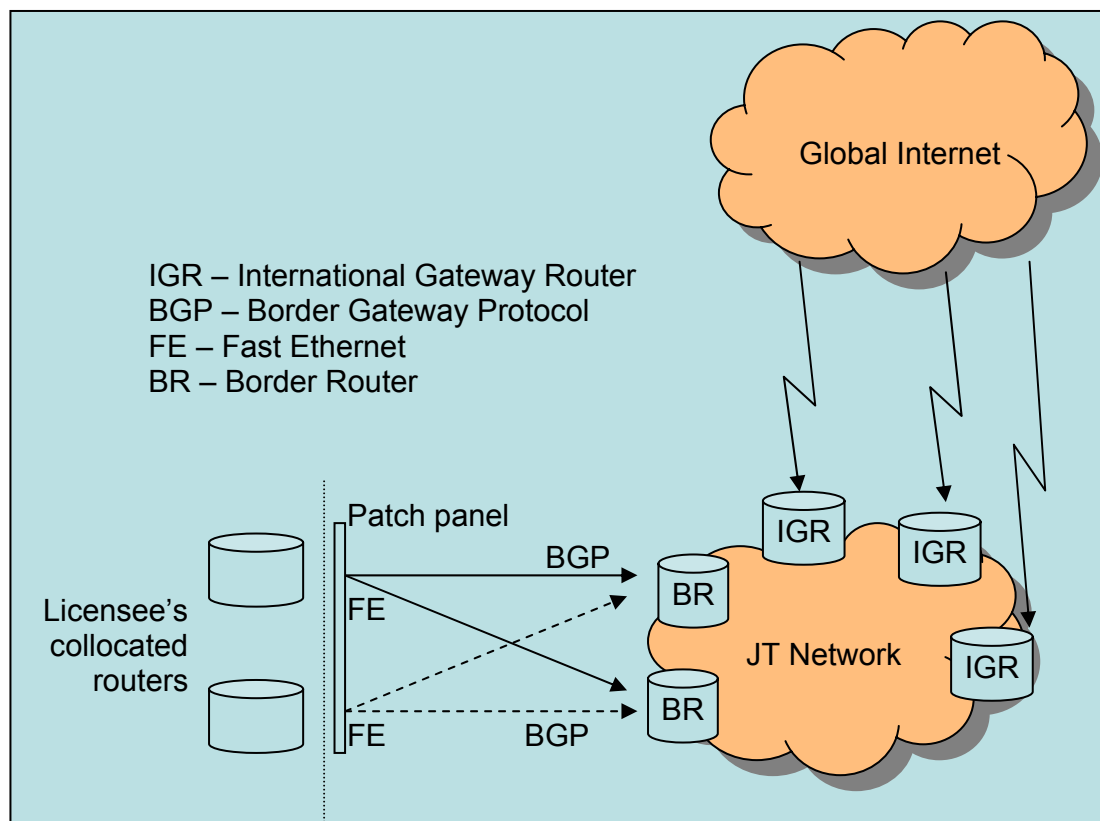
Global Internet

IGR – International Gateway Router
BGP – Border Gateway Protocol
FE – Fast Ethernet
BR – Border Router

Patch panel

IGR

IGR

BGP

BR

Licensee's collocated routers

FE

JT Network

IGR

BR

FE

BGP